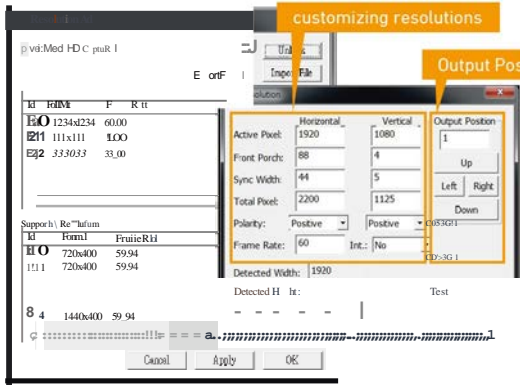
customizing resolutions

p vá:Med HD C ptuR l

Unl
Impo File

E ortF l

Output Pos

olution

| Id | FolMt | F | R tt |
|---|---|---|---|
| EO | 1234x1234 | 60.00 | |
| 211 | 111x111 | 1LOO | |
| 22 | 333033 | 33_00 | |

| | Horizontal | Vertical |
|---|---|---|
| Active Pixel: | 1920 | 1080 |
| Front Porch: | 88 | 4 |
| Sync Width: | 44 | 5 |
| Total Pixel: | 2200 | 1125 |
| Polarity: | Positive | Positive |
| Frame Rate: | 60 | Int.: No |

Output Position
1
Up
Left Right
Down

CO53G 1
CO>3G 1

Detected Width: 1920

Detected H ht:

Test

Suppor h \ Re""lufum

| I | Form l | FruiieRh l |
|---|---|---|
| O | 720x400 | 59.94 |
| 1!1 1 | 720x400 | 59.94 |

8 4 1440x400 59_94

Cancel Apply OK